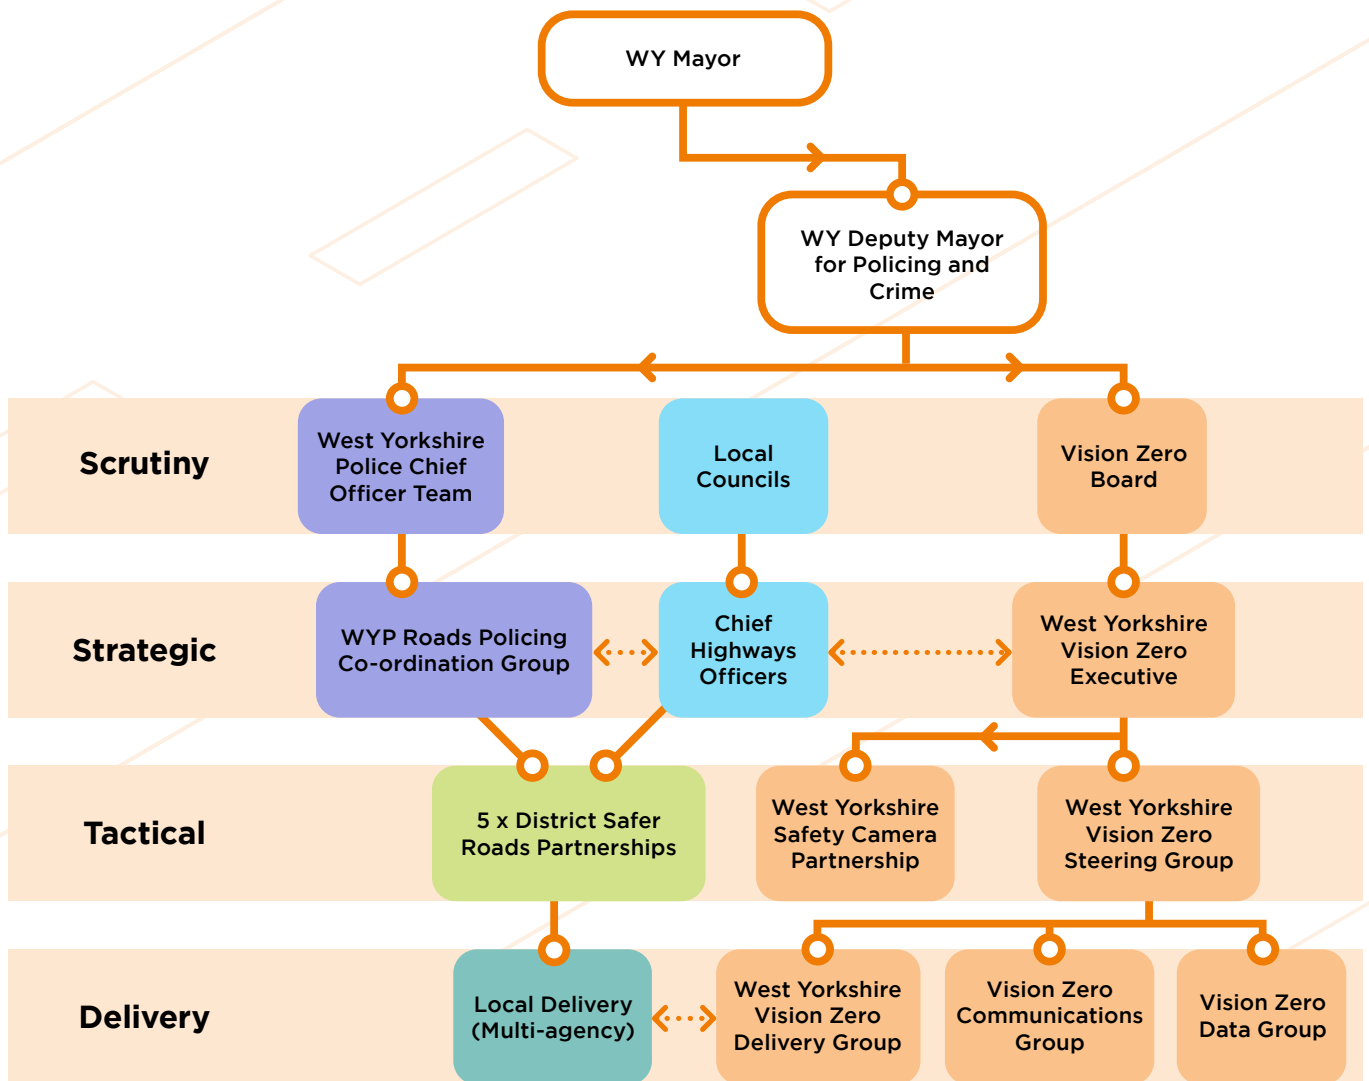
WY Mayor

WY Deputy Mayor for Policing and Crime

Scrutiny

West Yorkshire Police Chief Officer Team

Local Councils

Vision Zero Board

Strategic

WYP Roads Policing Co-ordination Group

Chief Highways Officers

West Yorkshire Vision Zero Executive

Tactical

5 x District Safer Roads Partnerships

West Yorkshire Safety Camera Partnership

West Yorkshire Vision Zero Steering Group

Delivery

Local Delivery (Multi-agency)

West Yorkshire Vision Zero Delivery Group

Vision Zero Communications Group

Vision Zero Data Group